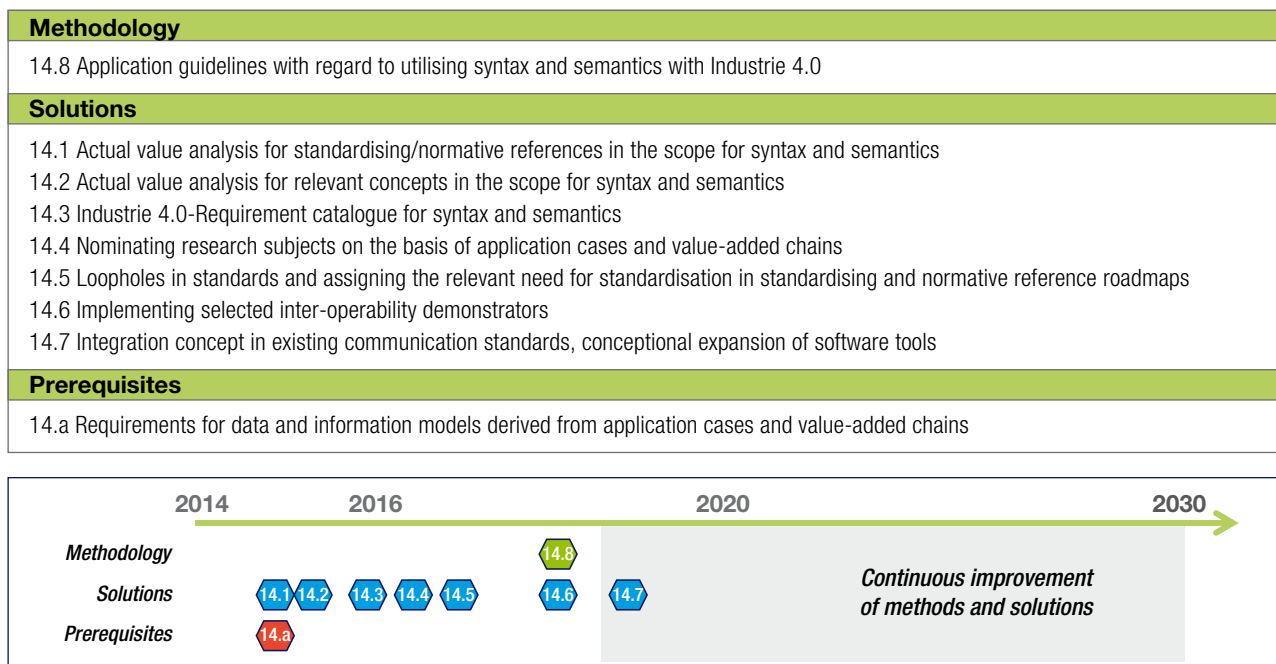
Methodology

14.8 Application guidelines with regard to utilising syntax and semantics with Industrie 4.0

Solutions

14.1 Actual value analysis for standardising/normative references in the scope for syntax and semantics

14.2 Actual value analysis for relevant concepts in the scope for syntax and semantics

14.3 Industrie 4.0-Requirement catalogue for syntax and semantics

14.4 Nominating research subjects on the basis of application cases and value-added chains

14.5 Loopholes in standards and assigning the relevant need for standardisation in standardising and normative reference roadmaps

14.6 Implementing selected inter-operability demonstrators

14.7 Integration concept in existing communication standards, conceptional expansion of software tools

Prerequisites

14.a Requirements for data and information models derived from application cases and value-added chains

2014 2016 2020 2030

Methodology 14.8

Solutions 14.1 14.2 14.3 14.4 14.5 14.6 14.7

Prerequisites 14.a

Continuous improvement of methods and solutions